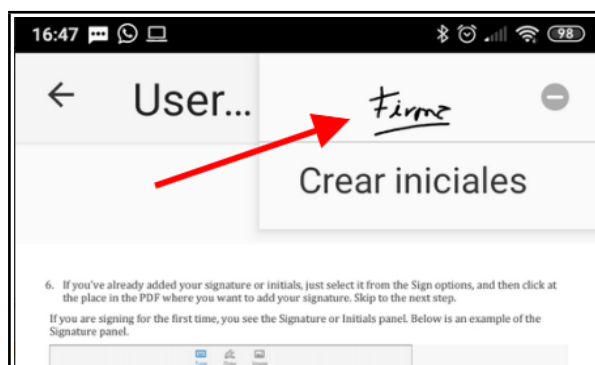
16:47 98

User...

Firma

Crear iniciales

6. If you've already added your signature or initials, just select it from the Sign options, and then click at the place in the PDF where you want to add your signature. Skip to the next step.

If you are signing for the first time, you see the Signature or Initials panel. Below is an example of the Signature panel.

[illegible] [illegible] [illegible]